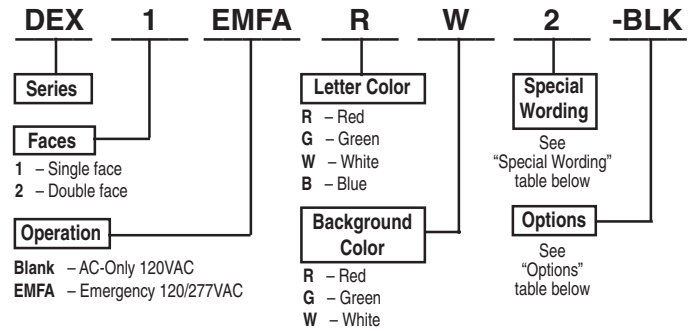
DEX 1 EMFA R W 2 -BLK

Series

Faces
1 – Single face
2 – Double face

Operation
Blank – AC-Only 120VAC
EMFA – Emergency 120/277VAC

Letter Color
R – Red
G – Green
W – White
B – Blue

Background Color
R – Red
G – Green
W – White

Special Wording
See "Special Wording" table below

Options
See "Options" table below